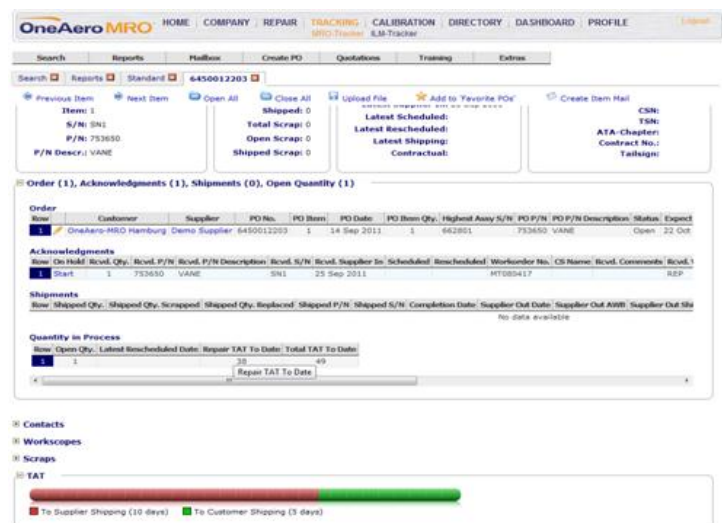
OneAero MRO HOME | COMPANY | REPAIR | TRACKING | CALIBRATION | DIRECTORY | DASHBOARD | PROFILE Logout
MRO-Tracker ILM-Tracker

Search | Reports | Mailbox | Create PO | Quotations | Training | Extras

Search | Reports | Standard | 6450012203

Previous Item | Next Item | Open All | Close All | Upload File | Add to 'Favorite POs' | Create Item Mail

Item: 1
S/N: SN1
P/N: 753650
P/N Descr.: VANE

Shipped: 0
Total Scrap: 0
Open Scrap: 0
Shipped Scrap: 0

Latest Scheduled:
Latest Rescheduled:
Latest Shipping:
Contractual:

CSN:
TSN:
ATA-Chapter:
Contract No.:
Tailsign:

Order (1), Acknowledgments (1), Shipments (0), Open Quantity (1)

Order

| Row | Customer | Supplier | PO No. | PO Item | PO Date | PO Item Qty. | Highest Assy S/N | PO P/N | PO P/N Description | Status | Expect |
|---|---|---|---|---|---|---|---|---|---|---|---|
| 1 | OneAero-MRO Hamburg | Demo Supplier | 6450012203 | 1 | 14 Sep 2011 | 1 | 662801 | 753650 | VANE | Open | 22 Oct |

Acknowledgments

| Row | On Hold | Rcvd. Qty. | Rcvd. P/N | Rcvd. P/N Description | Rcvd. S/N | Rcvd. Supplier In | Scheduled | Rescheduled | Workorder No. | CS Name | Rcvd. Comments | Rcvd. |
|---|---|---|---|---|---|---|---|---|---|---|---|---|
| 1 | Start | 1 | 753650 | VANE | SN1 | 25 Sep 2011 | | | MT080417 | | | REP |

Shipments

| Row | Shipped Qty. | Shipped Qty. Scrapped | Shipped Qty. Replaced | Shipped P/N | Shipped S/N | Completion Date | Supplier Out Date | Supplier Out AWB | Supplier Out Shi |
|---|---|---|---|---|---|---|---|---|---|
| No data available | | | | | | | | | |

Quantity in Process

| Row | Open Qty. | Latest Rescheduled Date | Repair TAT To Date | Total TAT To Date |
|---|---|---|---|---|
| 1 | 1 | | 38 | 49 |

Repair TAT To Date

Contacts
Workscopes
Scraps
TAT

To Supplier Shipping (10 days) To Customer Shipping (5 days)